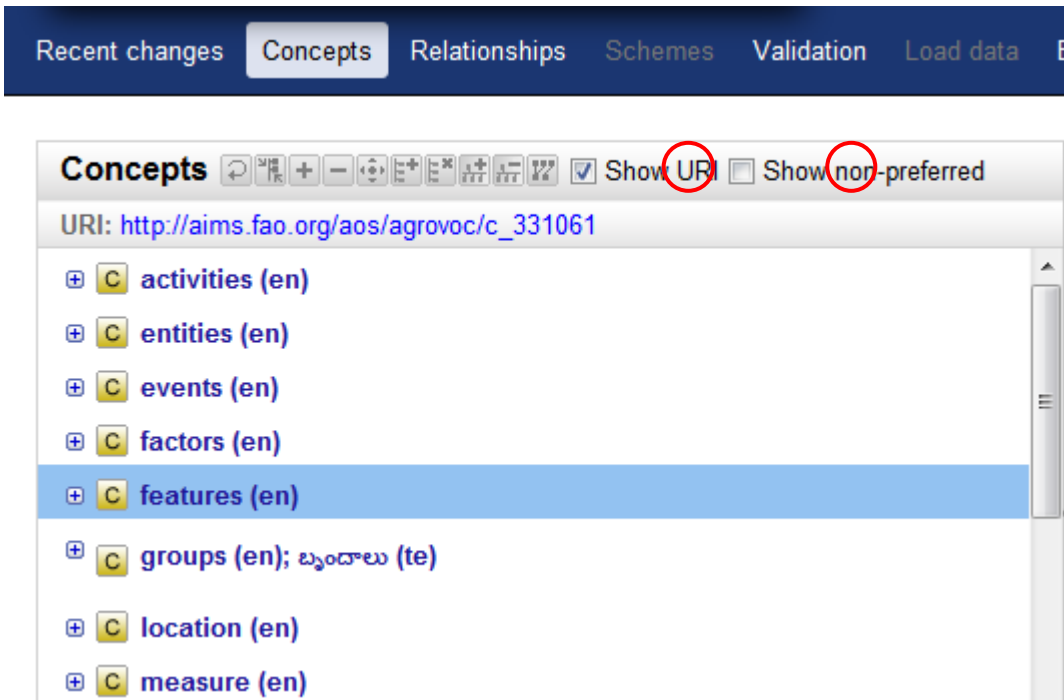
Recent changes Concepts Relationships Schemes Validation Load data E

Concepts Show URI Show non-preferred

URI: http://aims.fao.org/aos/agrovoc/c_331061

C activities (en)

C entities (en)

C events (en)

C factors (en)

C features (en)

C groups (en); బృందాలు (te)

C location (en)

C measure (en)